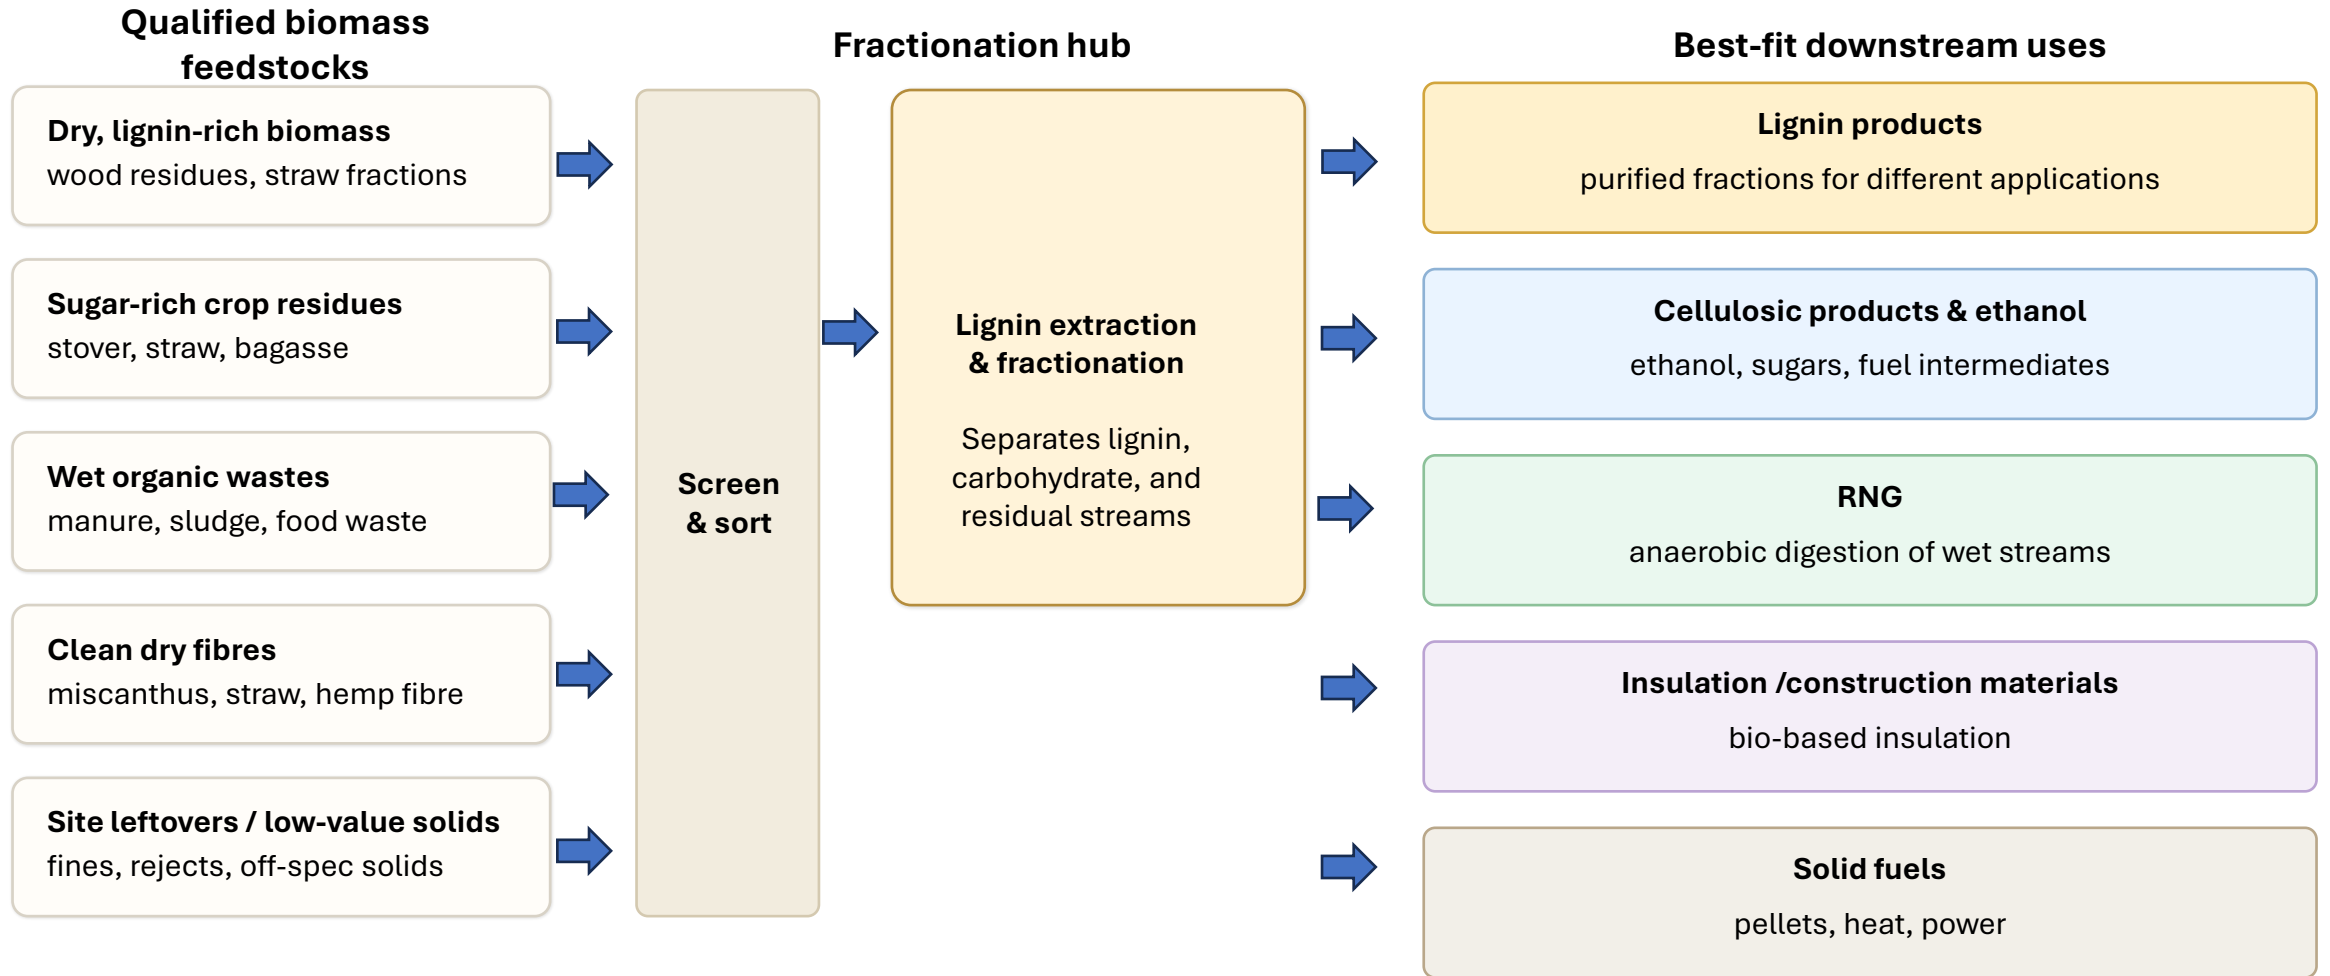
Qualified biomass feedstocks

Dry, lignin-rich biomass
wood residues, straw fractions

Sugar-rich crop residues
stover, straw, bagasse

Wet organic wastes
manure, sludge, food waste

Clean dry fibres
miscanthus, straw, hemp fibre

Site leftovers / low-value solids
fines, rejects, off-spec solids

Screen & sort

Fractionation hub

Lignin extraction & fractionation

Separates lignin, carbohydrate, and residual streams

Best-fit downstream uses

Lignin products
purified fractions for different applications

Cellulosic products & ethanol
ethanol, sugars, fuel intermediates

RNG
anaerobic digestion of wet streams

Insulation /construction materials
bio-based insulation

Solid fuels
pellets, heat, power